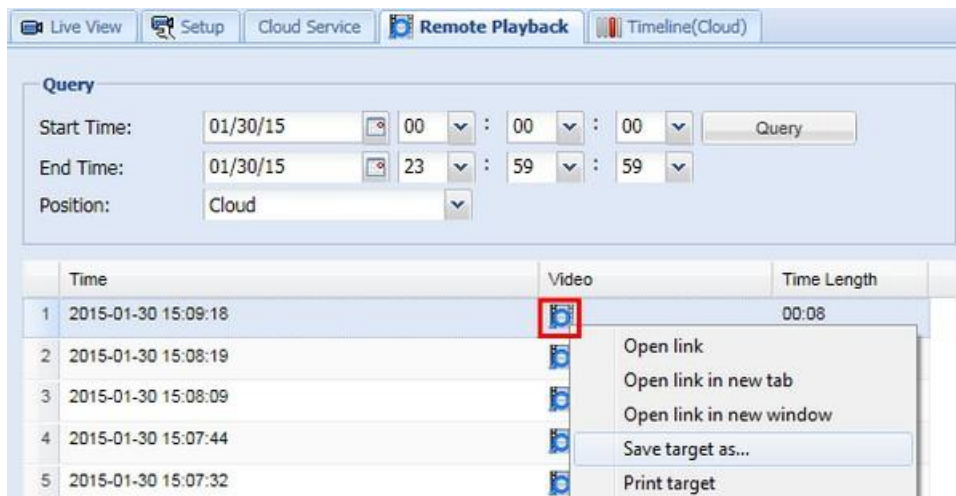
Live View | Setup | Cloud Service | Remote Playback | Timeline(Cloud)

Query

Start Time: 01/30/15 00 : 00 : 00 Query

End Time: 01/30/15 23 : 59 : 59

Position: Cloud

| | Time | Video | Time Length |
|---|---|---|---|
| 1 | 2015-01-30 15:09:18 | | 00:08 |
| 2 | 2015-01-30 15:08:19 | | |
| 3 | 2015-01-30 15:08:09 | | |
| 4 | 2015-01-30 15:07:44 | | |
| 5 | 2015-01-30 15:07:32 | | |

Open link
Open link in new tab
Open link in new window
Save target as...
Print target